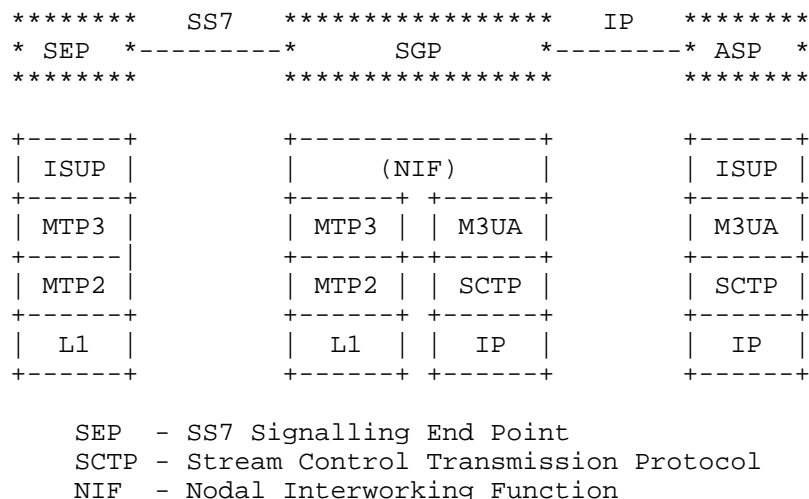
******** SS7 ***************** IP ********
* SEP *---------* SGP *--------* ASP *
******** ***************** ********

| ISUP |
|---|
| MTP3 |
| MTP2 |
| L1 |

| (NIF) | |
|---|---|
| MTP3 | M3UA |
| MTP2 | SCTP |
| L1 | IP |

| ISUP |
|---|
| M3UA |
| SCTP |
| IP |

SEP - SS7 Signalling End Point
SCTP - Stream Control Transmission Protocol
NIF - Nodal Interworking Function